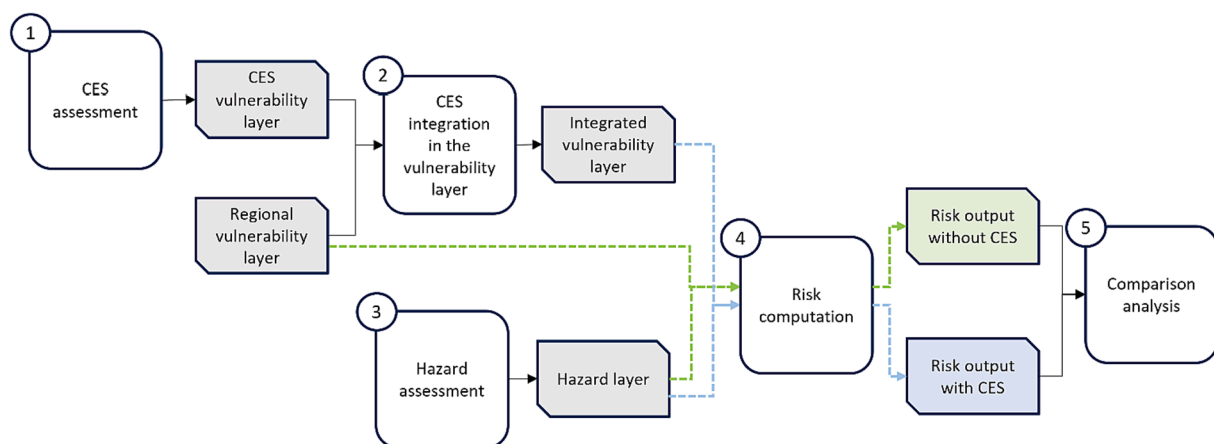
1

CES assessment

CES vulnerability layer

2

CES integration in the vulnerability layer

Integrated vulnerability layer

Regional vulnerability layer

4

Risk computation

Risk output without CES

5

Comparison analysis

3

Hazard assessment

Hazard layer

Risk output with CES